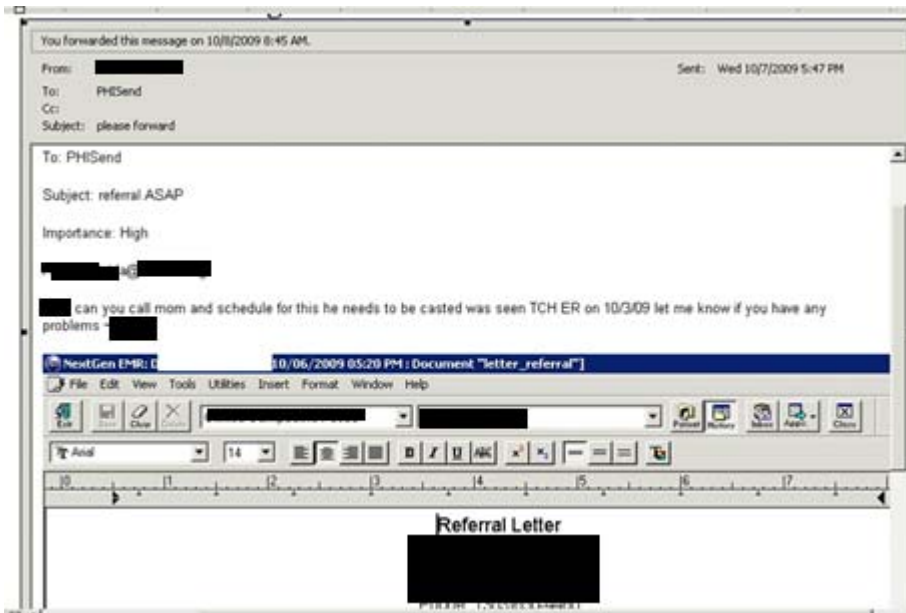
You forwarded this message on 10/8/2009 8:45 AM.

From: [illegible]

Sent: Wed 10/7/2009 5:47 PM

To: PHISend

Cc:

Subject: please forward

To: PHISend

Subject: referral ASAP

Importance: High

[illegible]@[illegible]

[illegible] can you call mom and schedule for this he needs to be casted was seen TCH ER on 10/3/09 let me know if you have any problems ~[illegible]

NextGen EMR: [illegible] 10/06/2009 05:20 PM : Document "letter_referral"]

File Edit View Tools Utilities Insert Format Window Help

Exit Save Clear Delete Patient History Inbox Apps Close

Arial 14 B I U ABC

Referral Letter

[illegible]